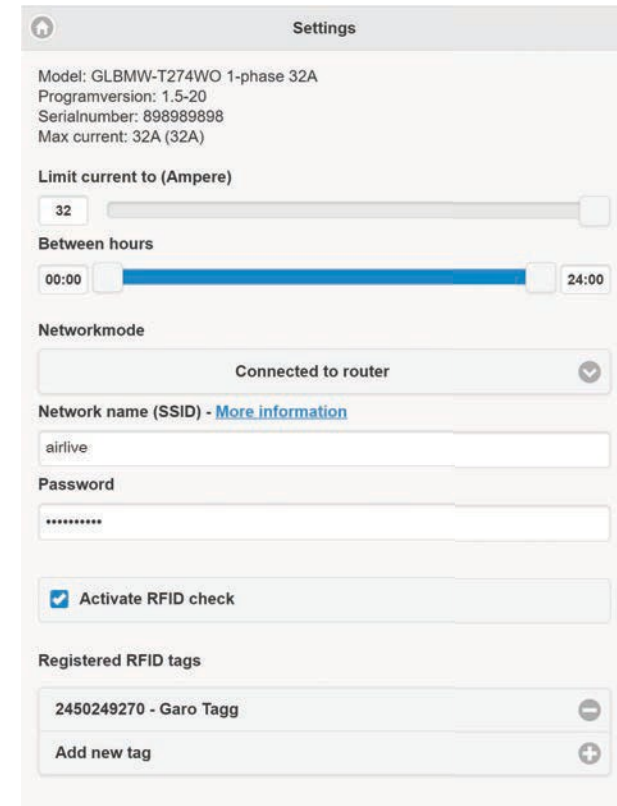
Settings

Model: GLBMW-T274WO 1-phase 32A
Programversion: 1.5-20
Serialnumber: 898989898
Max current: 32A (32A)

Limit current to (Ampere)

32

Between hours

00:00

24:00

Networkmode

Connected to router

Network name (SSID) - More information

airlive

Password

••••••••••

Activate RFID check

Registered RFID tags

2450249270 - Garo Tagg

Add new tag